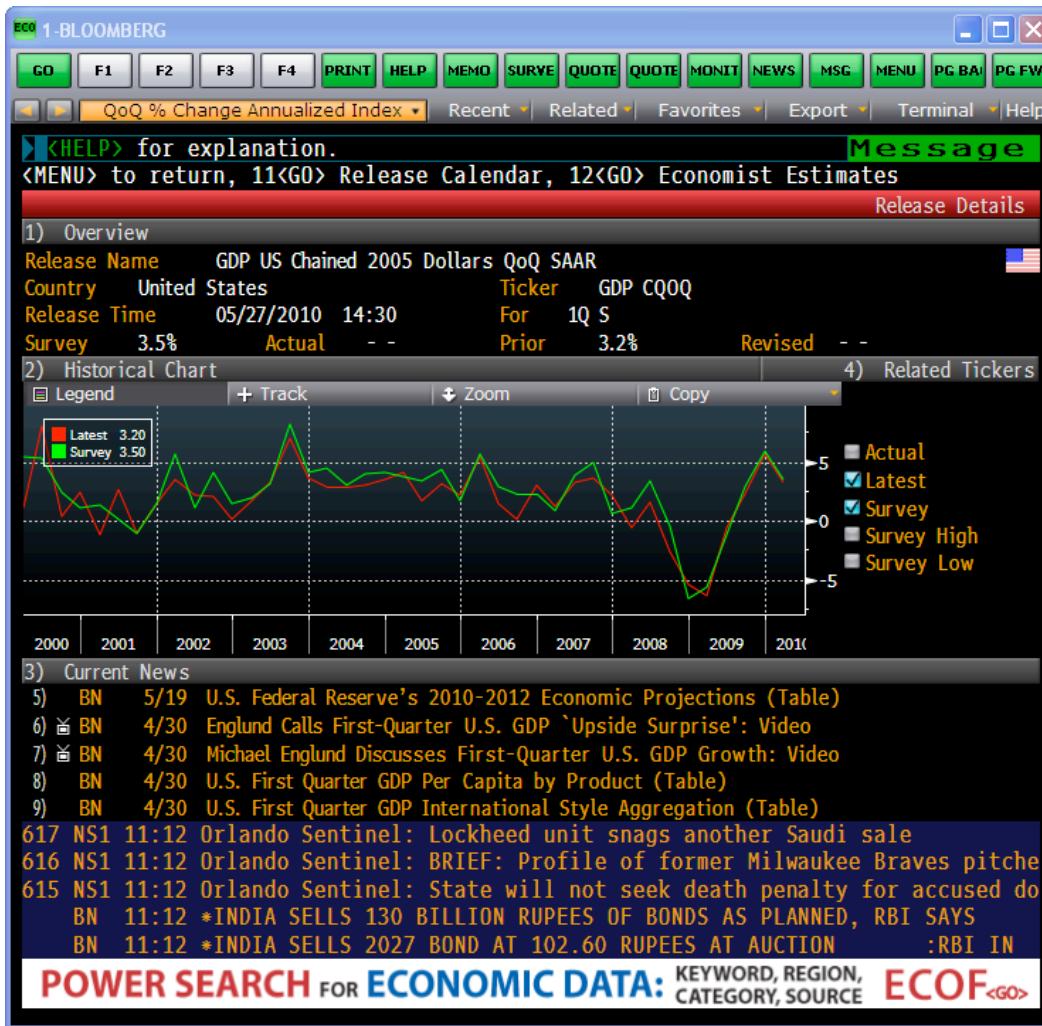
ECO 1-BLOOMBERG

GO F1 F2 F3 F4 PRINT HELP MEMO SURVE QUOTE QUOTE MONIT NEWS MSG MENU PG BA PG FW

QoQ % Change Annualized Index Recent Related Favorites Export Terminal Help

<HELP> for explanation. Message
<MENU> to return, 11<GO> Release Calendar, 12<GO> Economist Estimates
Release Details

1) Overview
Release Name GDP US Chained 2005 Dollars QoQ SAAR
Country United States Ticker GDP CQOQ
Release Time 05/27/2010 14:30 For 1Q S
Survey 3.5% Actual - - Prior 3.2% Revised - -

2) Historical Chart 4) Related Tickers
Legend + Track Zoom Copy

Latest 3.20
Survey 3.50

5
0
-5

2000 2001 2002 2003 2004 2005 2006 2007 2008 2009 2010

Actual
Latest
Survey
Survey High
Survey Low

3) Current News
5) BN 5/19 U.S. Federal Reserve's 2010-2012 Economic Projections (Table)
6) BN 4/30 Englund Calls First-Quarter U.S. GDP `Upside Surprise': Video
7) BN 4/30 Michael Englund Discusses First-Quarter U.S. GDP Growth: Video
8) BN 4/30 U.S. First Quarter GDP Per Capita by Product (Table)
9) BN 4/30 U.S. First Quarter GDP International Style Aggregation (Table)
617 NS1 11:12 Orlando Sentinel: Lockheed unit snags another Saudi sale
616 NS1 11:12 Orlando Sentinel: BRIEF: Profile of former Milwaukee Braves pitche
615 NS1 11:12 Orlando Sentinel: State will not seek death penalty for accused do
BN 11:12 *INDIA SELLS 130 BILLION RUPEES OF BONDS AS PLANNED, RBI SAYS
BN 11:12 *INDIA SELLS 2027 BOND AT 102.60 RUPEES AT AUCTION :RBI IN

POWER SEARCH FOR ECONOMIC DATA: KEYWORD, REGION, CATEGORY, SOURCE ECOF<GO>